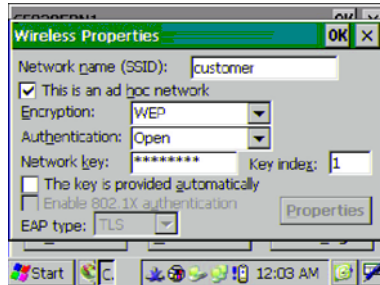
Wireless Properties
OK
×
Network name (SSID): customer
This is an ad hoc network
Encryption: WEP
Authentication: Open
Network key: ********
Key index: 1
The key is provided automatically
Enable 802.1X authentication
Properties
EAP type: TLS
Start
12:03 AM